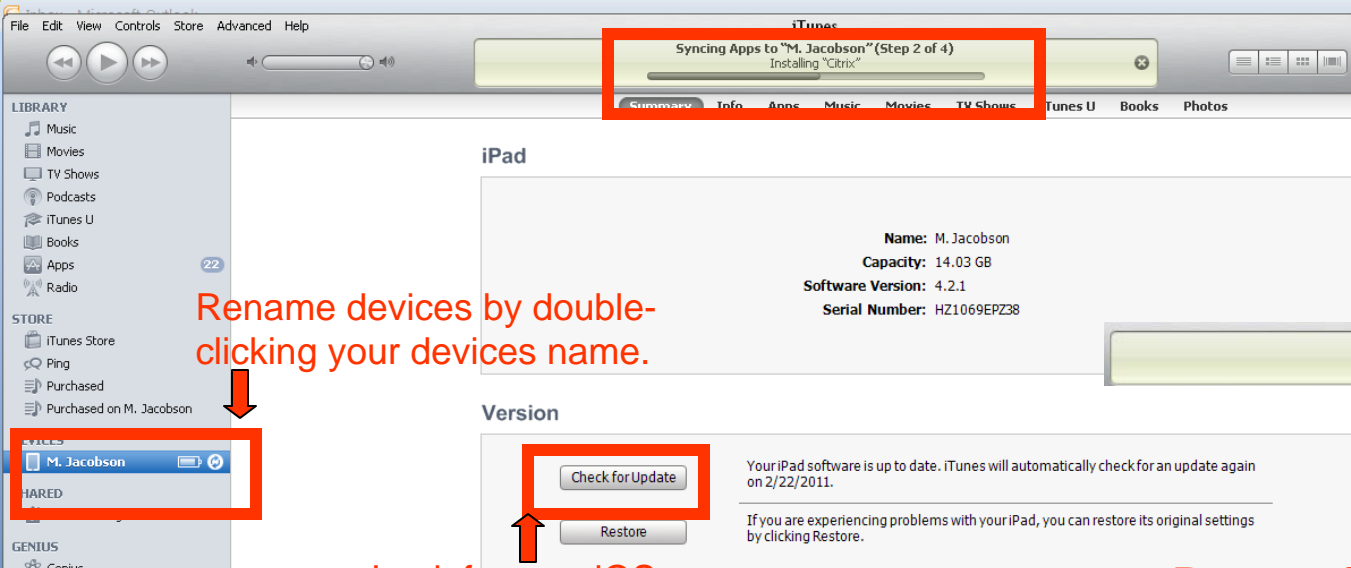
File Edit View Controls Store Advanced Help

iTunes

Syncing Apps to "M. Jacobson" (Step 2 of 4)
Installing "Citrix"

Summary Info Apps Music Movies TV Shows iTunes U Books Photos

LIBRARY
Music
Movies
TV Shows
Podcasts
iTunes U
Books
Apps 22
Radio

STORE
iTunes Store
Ping
Purchased
Purchased on M. Jacobson

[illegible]EVICES
M. Jacobson

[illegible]HARED

GENIUS

Rename devices by double-clicking your devices name.

iPad

Name: M. Jacobson
Capacity: 14.03 GB
Software Version: 4.2.1
Serial Number: HZ1069EPZ38

Version

Check for Update

Restore

Your iPad software is up to date. iTunes will automatically check for an update again on 2/22/2011.

If you are experiencing problems with your iPad, you can restore its original settings by clicking Restore.